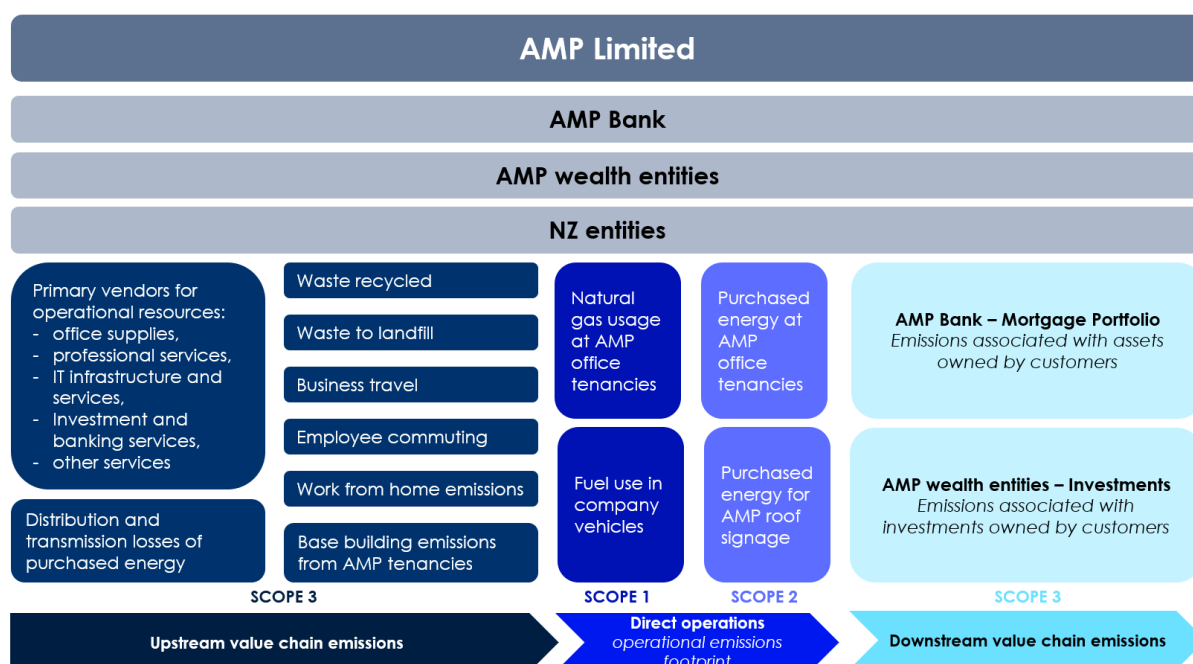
AMP Limited

AMP Bank

AMP wealth entities

NZ entities

Primary vendors for operational resources:
- office supplies,
- professional services,
- IT infrastructure and services,
- Investment and banking services,
- other services

Distribution and transmission losses of purchased energy

Waste recycled

Waste to landfill

Business travel

Employee commuting

Work from home emissions

Base building emissions from AMP tenancies

Natural gas usage at AMP office tenancies

Fuel use in company vehicles

Purchased energy at AMP office tenancies

Purchased energy for AMP roof signage

AMP Bank – Mortgage Portfolio
*Emissions associated with assets owned by customers*

AMP wealth entities – Investments
*Emissions associated with investments owned by customers*

SCOPE 3

SCOPE 1

SCOPE 2

SCOPE 3

Upstream value chain emissions

Direct operations
*operational emissions footprint*

Downstream value chain emissions